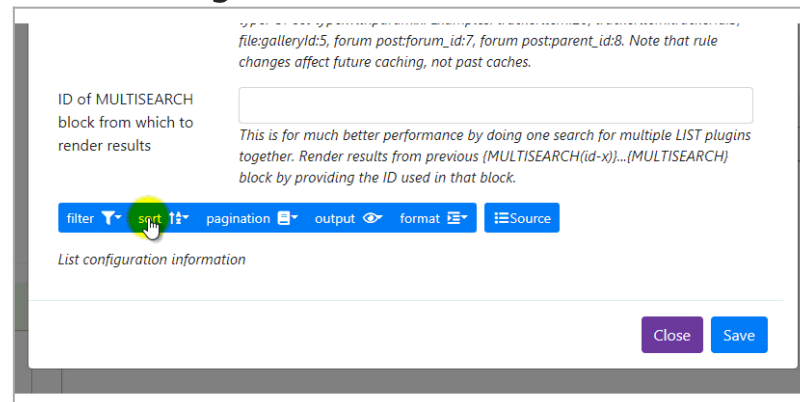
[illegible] file:galleryId:5, forum post:forum_id:7, forum post:parent_id:8. Note that rule changes affect future caching, not past caches.

ID of MULTISEARCH block from which to render results

This is for much better performance by doing one search for multiple LIST plugins together. Render results from previous {MULTISEARCH(id-x)}...{MULTISEARCH} block by providing the ID used in that block.

filter sort pagination output format Source

List configuration information

Close Save